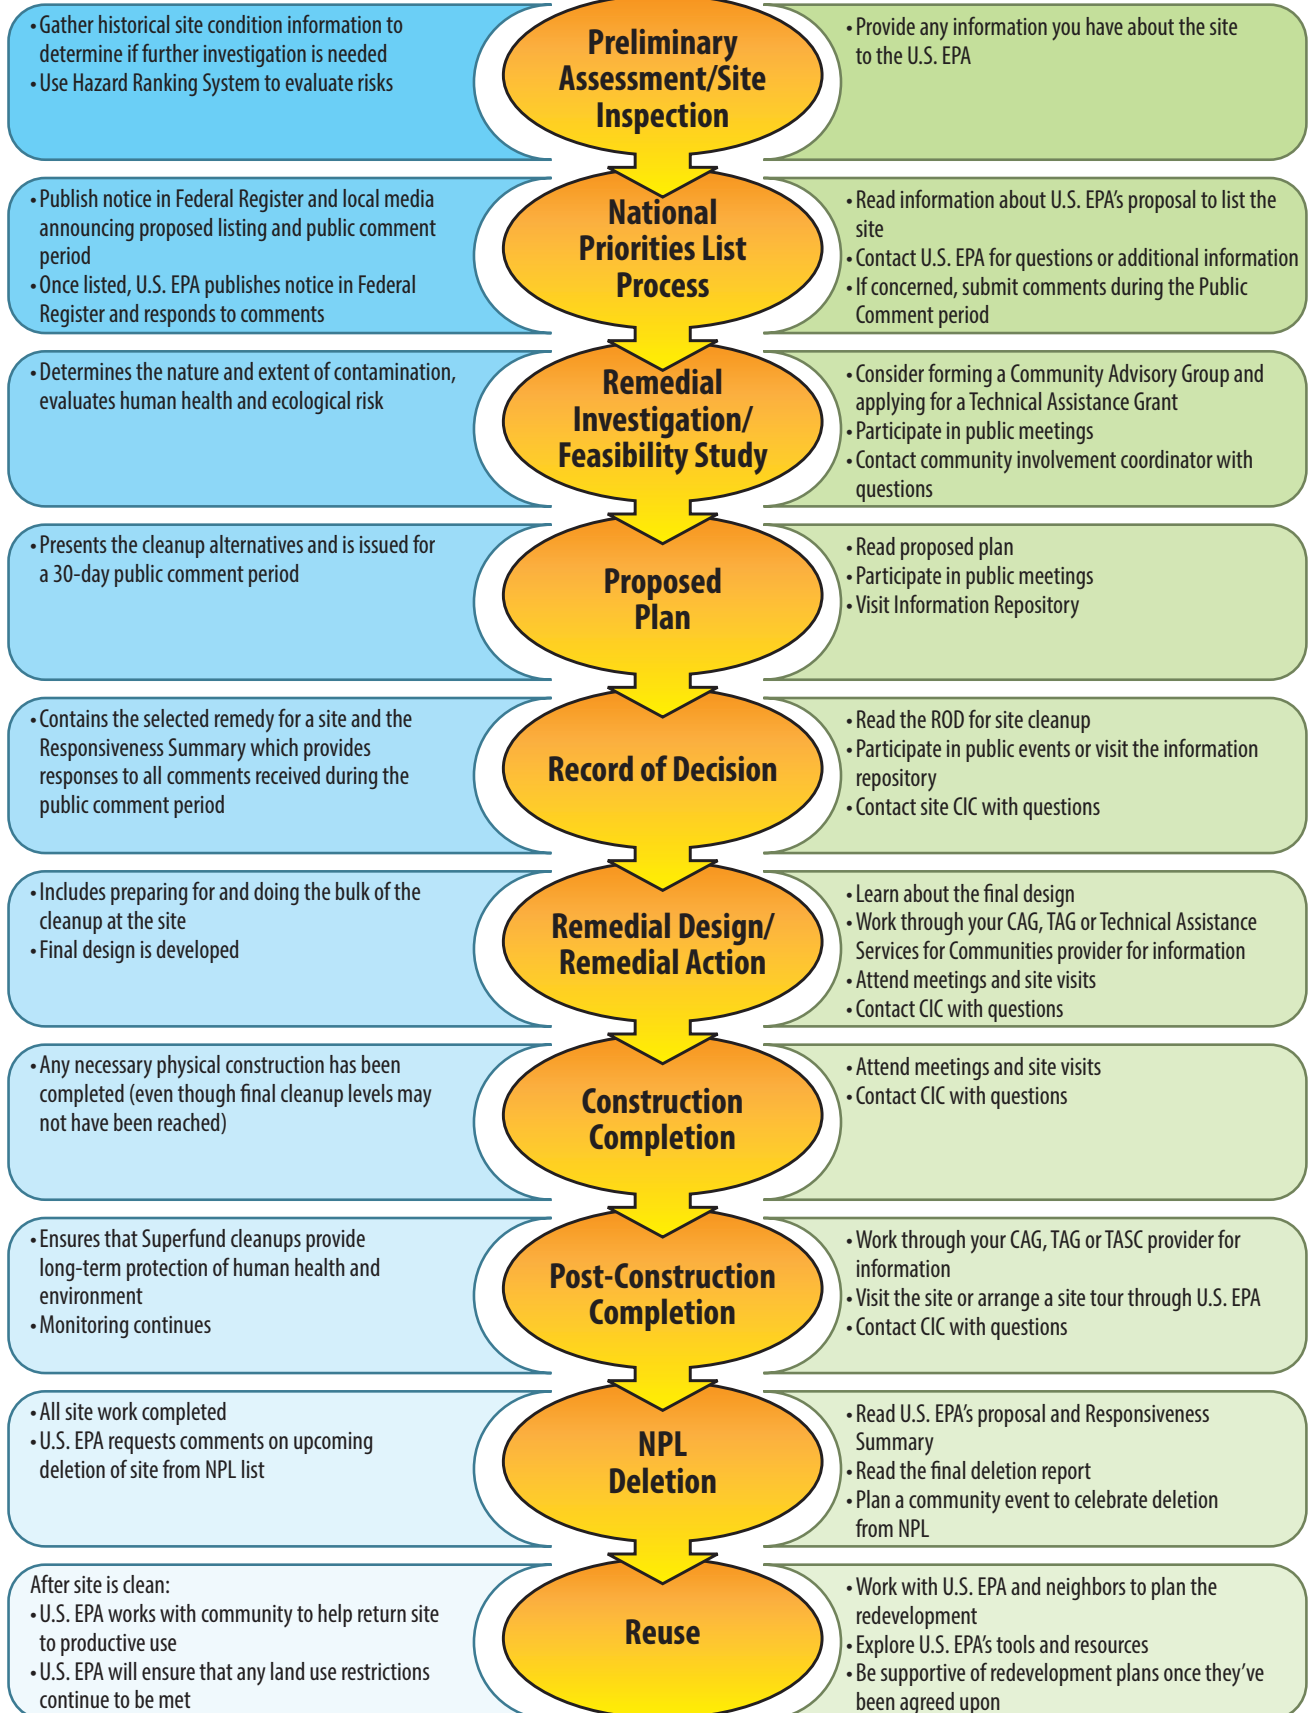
• Gather historical site condition information to determine if further investigation is needed
• Use Hazard Ranking System to evaluate risks

Preliminary Assessment/Site Inspection

• Provide any information you have about the site to the U.S. EPA

• Publish notice in Federal Register and local media announcing proposed listing and public comment period
• Once listed, U.S. EPA publishes notice in Federal Register and responds to comments

National Priorities List Process

• Read information about U.S. EPA's proposal to list the site
• Contact U.S. EPA for questions or additional information
• If concerned, submit comments during the Public Comment period

• Determines the nature and extent of contamination, evaluates human health and ecological risk

Remedial Investigation/ Feasibility Study

• Consider forming a Community Advisory Group and applying for a Technical Assistance Grant
• Participate in public meetings
• Contact community involvement coordinator with questions

• Presents the cleanup alternatives and is issued for a 30-day public comment period

Proposed Plan

• Read proposed plan
• Participate in public meetings
• Visit Information Repository

• Contains the selected remedy for a site and the Responsiveness Summary which provides responses to all comments received during the public comment period

Record of Decision

• Read the ROD for site cleanup
• Participate in public events or visit the information repository
• Contact site CIC with questions

• Includes preparing for and doing the bulk of the cleanup at the site
• Final design is developed

Remedial Design/ Remedial Action

• Learn about the final design
• Work through your CAG, TAG or Technical Assistance Services for Communities provider for information
• Attend meetings and site visits
• Contact CIC with questions

• Any necessary physical construction has been completed (even though final cleanup levels may not have been reached)

Construction Completion

• Attend meetings and site visits
• Contact CIC with questions

• Ensures that Superfund cleanups provide long-term protection of human health and environment
• Monitoring continues

Post-Construction Completion

• Work through your CAG, TAG or TASC provider for information
• Visit the site or arrange a site tour through U.S. EPA
• Contact CIC with questions

• All site work completed
• U.S. EPA requests comments on upcoming deletion of site from NPL list

NPL Deletion

• Read U.S. EPA's proposal and Responsiveness Summary
• Read the final deletion report
• Plan a community event to celebrate deletion from NPL

After site is clean:
• U.S. EPA works with community to help return site to productive use
• U.S. EPA will ensure that any land use restrictions continue to be met

Reuse

• Work with U.S. EPA and neighbors to plan the redevelopment
• Explore U.S. EPA's tools and resources
• Be supportive of redevelopment plans once they've been agreed upon